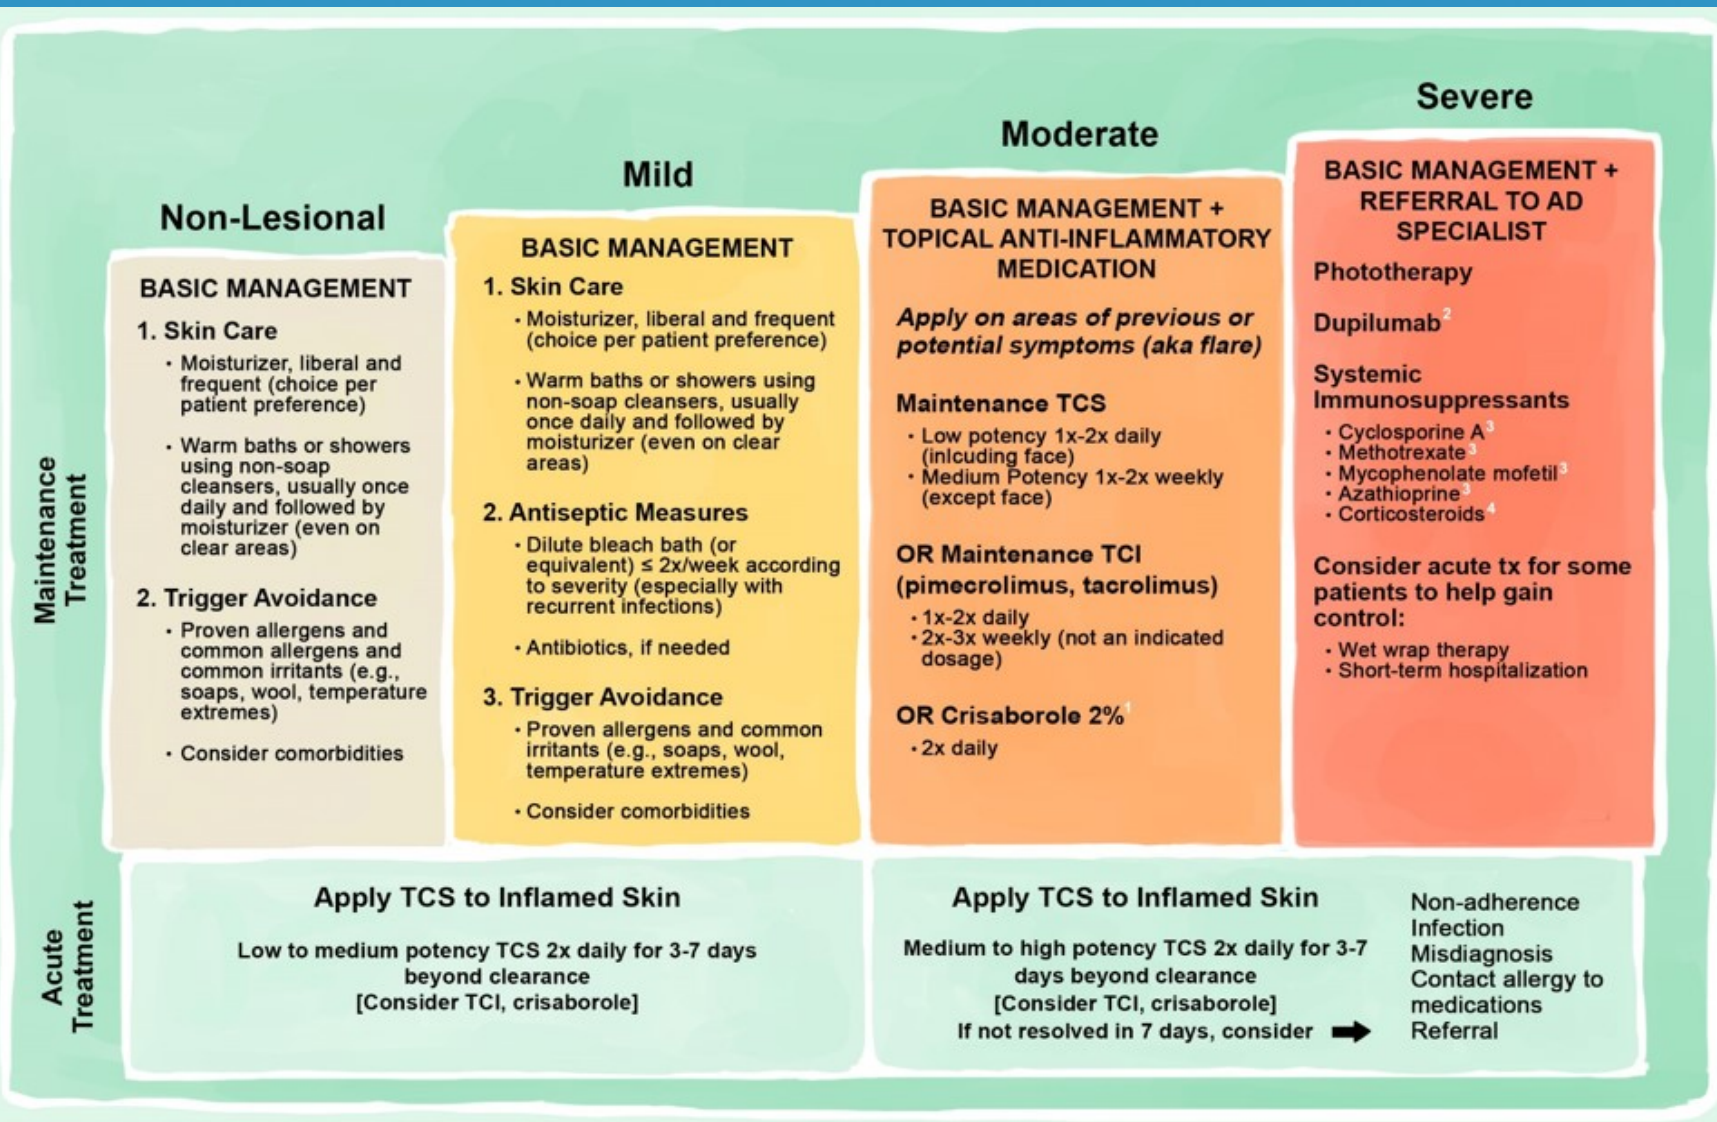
Maintenance Treatment

Non-Lesional

BASIC MANAGEMENT

1. Skin Care
• Moisturizer, liberal and frequent (choice per patient preference)
• Warm baths or showers using non-soap cleansers, usually once daily and followed by moisturizer (even on clear areas)

2. Trigger Avoidance
• Proven allergens and common allergens and common irritants (e.g., soaps, wool, temperature extremes)
• Consider comorbidities

Mild

BASIC MANAGEMENT

1. Skin Care
• Moisturizer, liberal and frequent (choice per patient preference)
• Warm baths or showers using non-soap cleansers, usually once daily and followed by moisturizer (even on clear areas)

2. Antiseptic Measures
• Dilute bleach bath (or equivalent) ≤ 2x/week according to severity (especially with recurrent infections)
• Antibiotics, if needed

3. Trigger Avoidance
• Proven allergens and common irritants (e.g., soaps, wool, temperature extremes)
• Consider comorbidities

Moderate

BASIC MANAGEMENT + TOPICAL ANTI-INFLAMMATORY MEDICATION

Apply on areas of previous or potential symptoms (aka flare)

Maintenance TCS
• Low potency 1x-2x daily (inlcuding face)
• Medium Potency 1x-2x weekly (except face)

OR Maintenance TCI (pimecrolimus, tacrolimus)
• 1x-2x daily
• 2x-3x weekly (not an indicated dosage)

OR Crisaborole 2%$^1$
• 2x daily

Severe

BASIC MANAGEMENT + REFERRAL TO AD SPECIALIST

Phototherapy

Dupilumab$^2$

Systemic Immunosuppressants
• Cyclosporine A$^3$
• Methotrexate$^3$
• Mycophenolate mofetil$^3$
• Azathioprine$^3$
• Corticosteroids$^4$

Consider acute tx for some patients to help gain control:
• Wet wrap therapy
• Short-term hospitalization

Acute Treatment

Apply TCS to Inflamed Skin

Low to medium potency TCS 2x daily for 3-7 days beyond clearance
[Consider TCI, crisaborole]

Apply TCS to Inflamed Skin

Medium to high potency TCS 2x daily for 3-7 days beyond clearance
[Consider TCI, crisaborole]
If not resolved in 7 days, consider

Non-adherence
Infection
Misdiagnosis
Contact allergy to medications
Referral